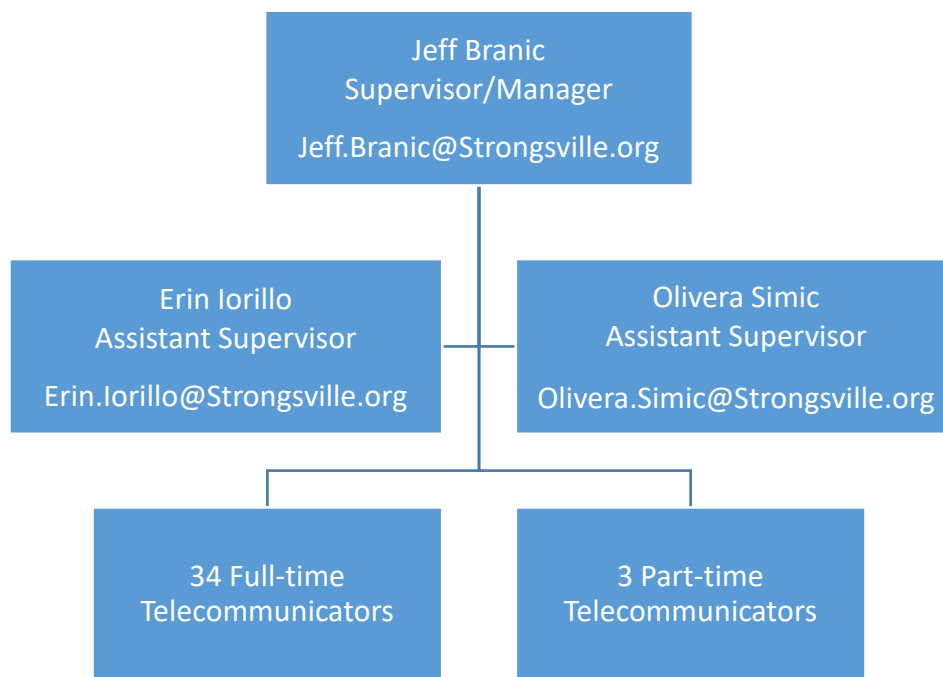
Jeff Branic
Supervisor/Manager

Jeff.Branic@Strongsville.org

Erin Iorillo
Assistant Supervisor

Erin.Iorillo@Strongsville.org

Olivera Simic
Assistant Supervisor

Olivera.Simic@Strongsville.org

34 Full-time
Telecommunicators

3 Part-time
Telecommunicators